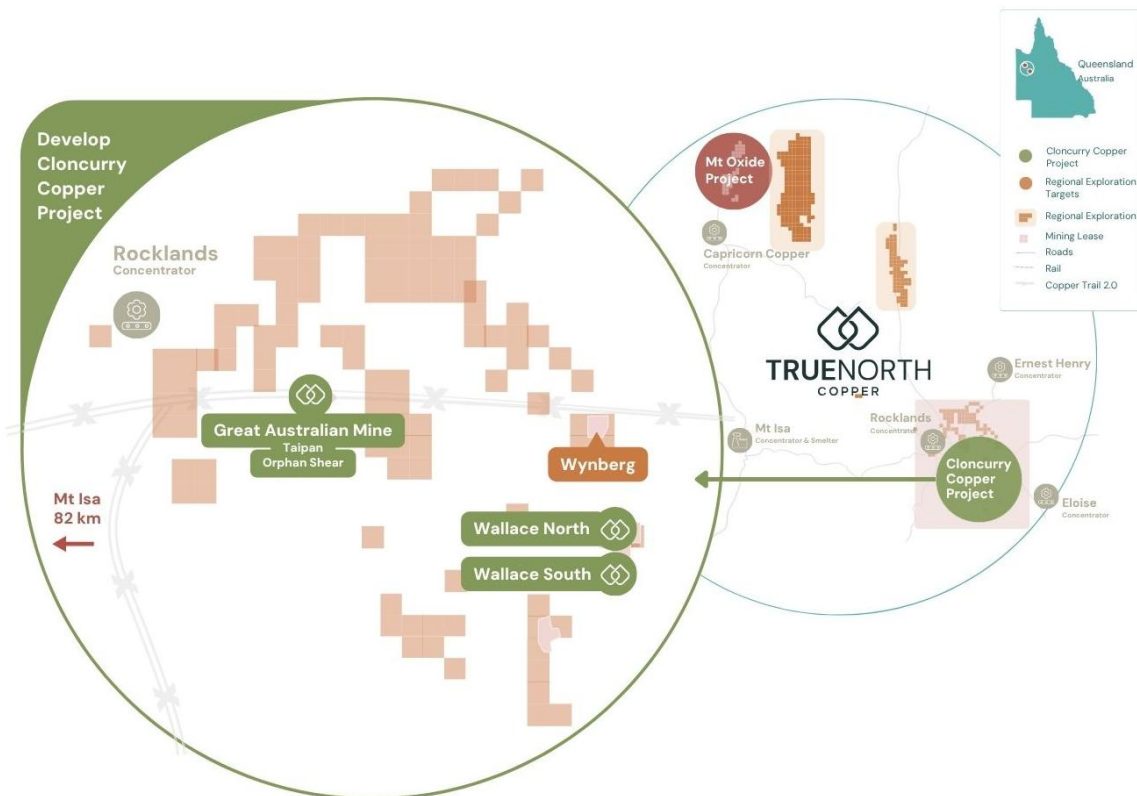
Develop Cloncurry Copper Project

Rocklands
Concentrator

Great Australian Mine
Taipan
Orphan Shear

Wynberg

Mt Isa
82 km

Wallace North

Wallace South

Queensland
Australia

Cloncurry Copper Project
Regional Exploration Targets
Regional Exploration
Mining Lease
Roads
Rail
Copper Trail 2.0

Mt Oxide Project

Capricorn Copper
Concentrator

TRUENORTH
COPPER

Ernest Henry
Concentrator

Mt Isa
Concentrator & Smelter

Rocklands
Concentrator

Cloncurry Copper Project

Eloise
Concentrator